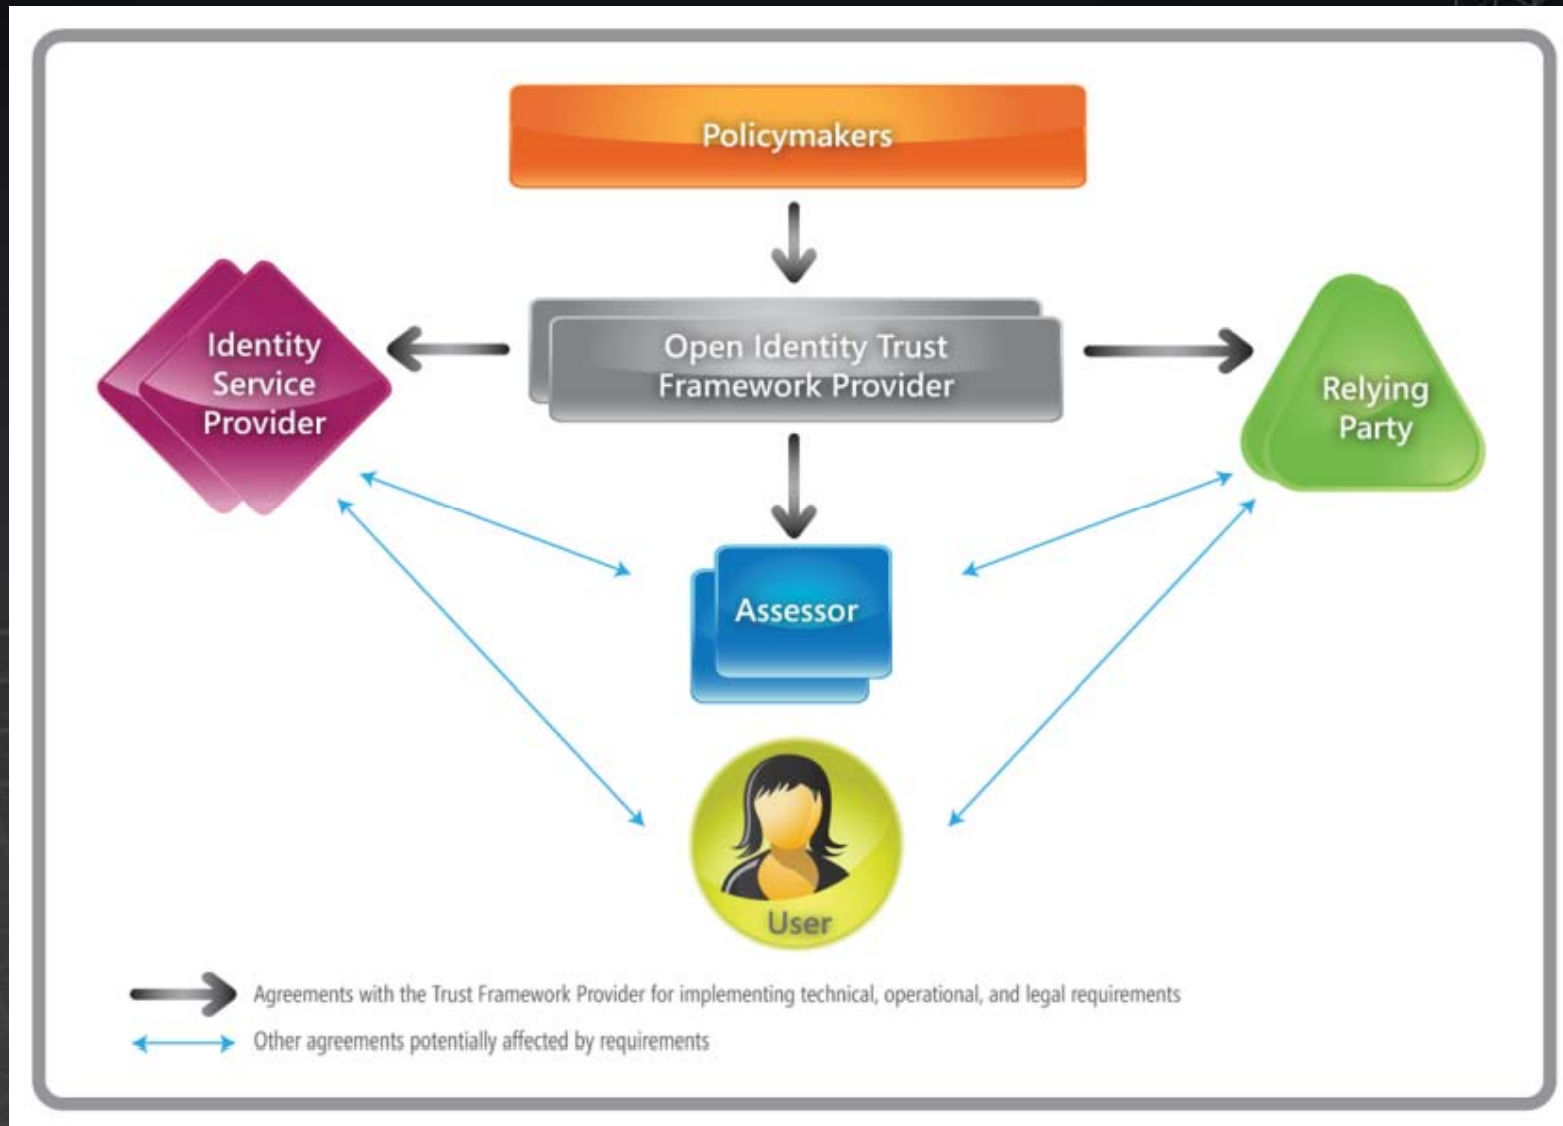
Policymakers

Identity Service Provider

Open Identity Trust Framework Provider

Relying Party

Assessor

User

Agreements with the Trust Framework Provider for implementing technical, operational, and legal requirements

Other agreements potentially affected by requirements